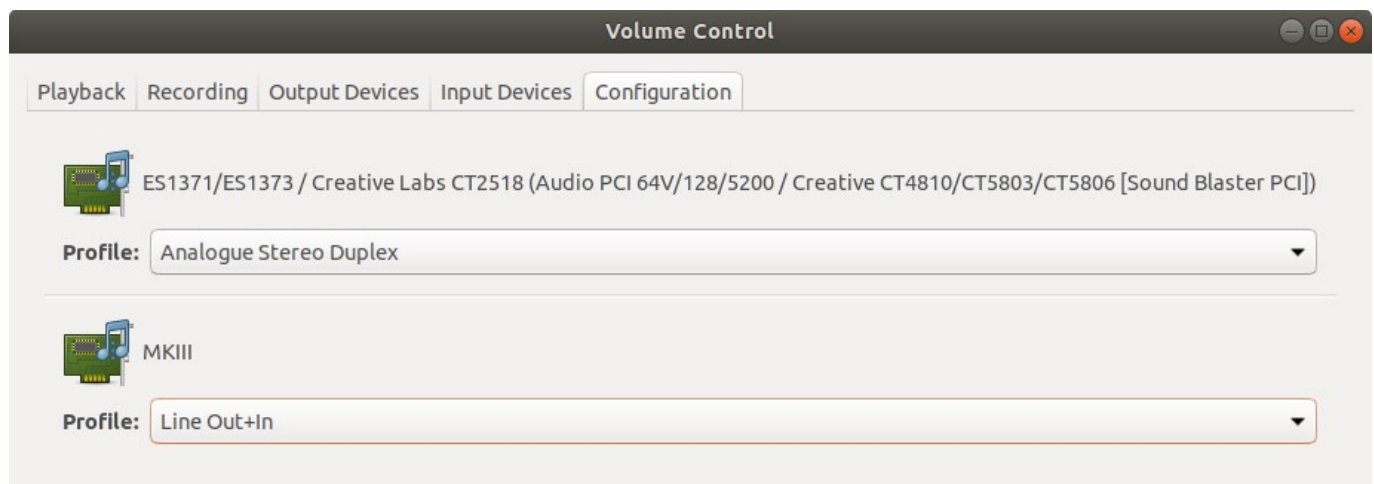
Volume Control

Playback Recording Output Devices Input Devices Configuration

ES1371/ES1373 / Creative Labs CT2518 (Audio PCI 64V/128/5200 / Creative CT4810/CT5803/CT5806 [Sound Blaster PCI])

Profile: Analogue Stereo Duplex

MKIII

Profile: Line Out+In